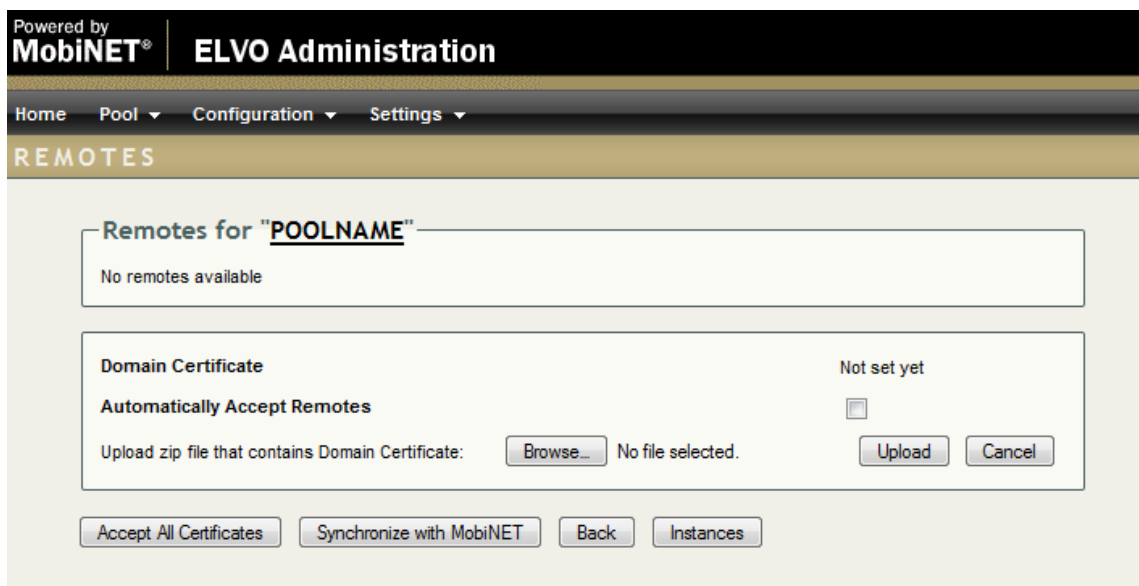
Powered by MobiNET® ELVO Administration

Home Pool ▾ Configuration ▾ Settings ▾

REMOTES

Remotes for "POOLNAME"

No remotes available

Domain Certificate

Not set yet

Automatically Accept Remotes

Upload zip file that contains Domain Certificate: Browse... No file selected. Upload Cancel

Accept All Certificates Synchronize with MobiNET Back Instances